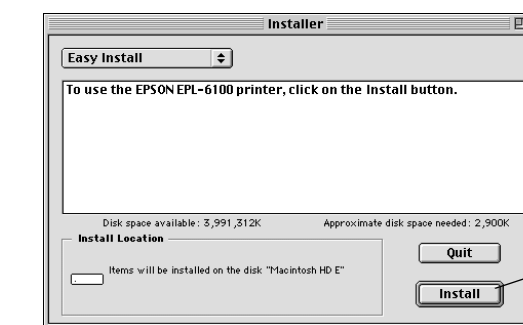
Installer

Easy Install

To use the EPSON EPL-6100 printer, click on the Install button.

Disk space available: 3,991,312K

Approximate disk space needed: 2,900K

Install Location

Items will be installed on the disk "Macintosh HD E"

Quit

Install